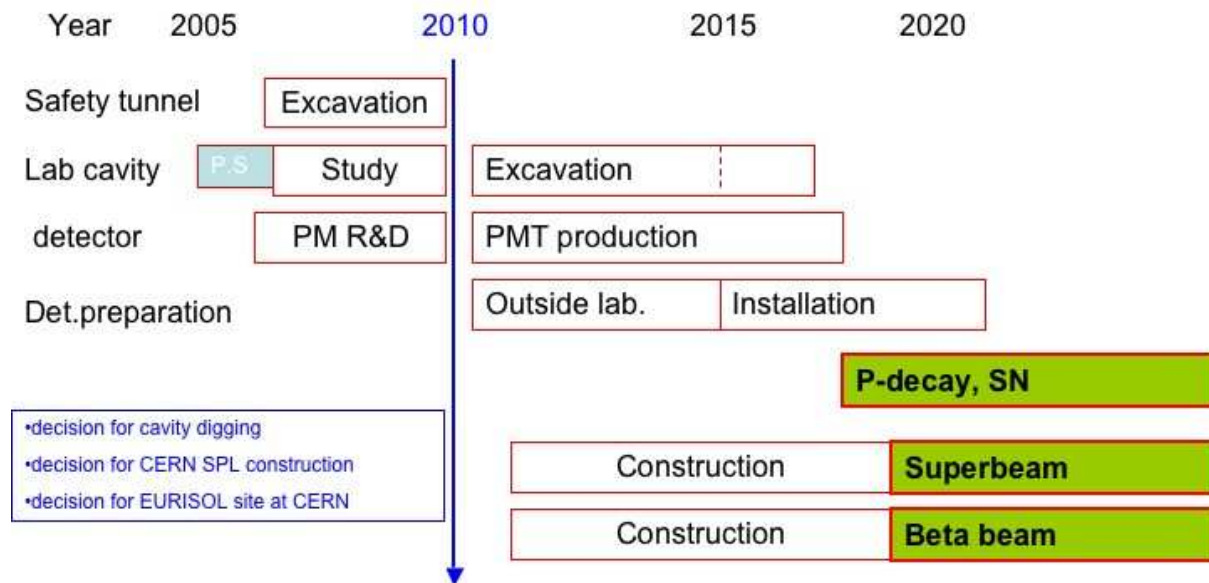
Year 2005 2010 2015 2020

Safety tunnel Excavation

Lab cavity P.S Study Excavation

detector PM R&D PMT production

Det.preparation Outside lab. Installation

P-decay, SN

•decision for cavity digging
•decision for CERN SPL construction
•decision for EURISOL site at CERN

Construction Superbeam

Construction Beta beam